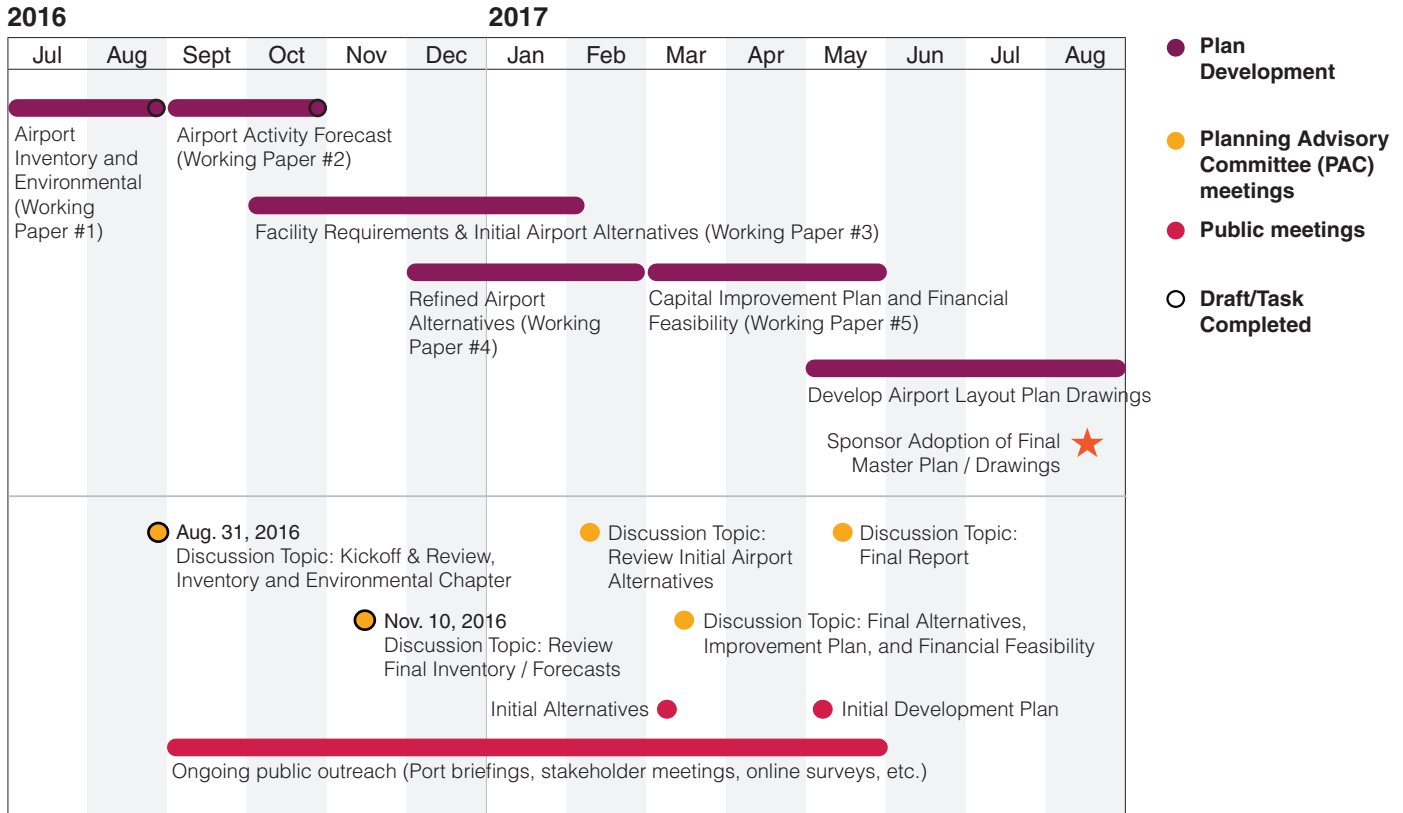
2016

2017

| Jul | Aug | Sept | Oct | Nov | Dec | Jan | Feb | Mar | Apr | May | Jun | Jul | Aug |
|---|---|---|---|---|---|---|---|---|---|---|---|---|---|

Airport Inventory and Environmental (Working Paper #1)

Airport Activity Forecast (Working Paper #2)

Facility Requirements & Initial Airport Alternatives (Working Paper #3)

Refined Airport Alternatives (Working Paper #4)

Capital Improvement Plan and Financial Feasibility (Working Paper #5)

Develop Airport Layout Plan Drawings

Sponsor Adoption of Final Master Plan / Drawings

Aug. 31, 2016
Discussion Topic: Kickoff & Review, Inventory and Environmental Chapter

Discussion Topic: Review Initial Airport Alternatives

Discussion Topic: Final Report

Nov. 10, 2016
Discussion Topic: Review Final Inventory / Forecasts

Discussion Topic: Final Alternatives, Improvement Plan, and Financial Feasibility

Initial Alternatives

Initial Development Plan

Ongoing public outreach (Port briefings, stakeholder meetings, online surveys, etc.)

Plan Development

Planning Advisory Committee (PAC) meetings

Public meetings

Draft/Task Completed